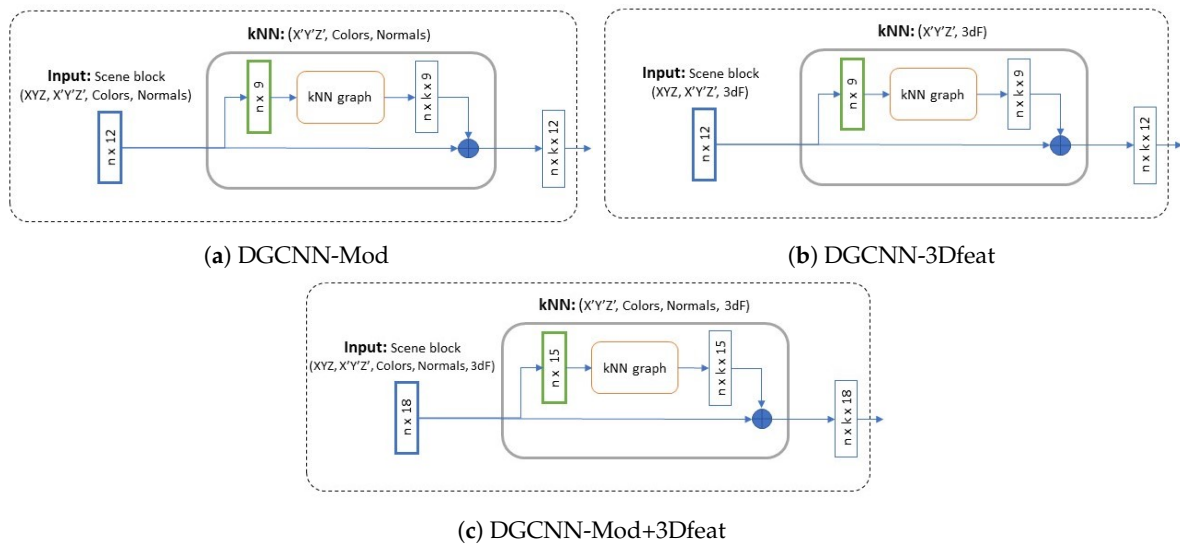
kNN: (X'Y'Z', Colors, Normals)

Input: Scene block (XYZ, X'Y'Z', Colors, Normals)

n x 12

n x 9

kNN graph

n x k x 9

n x k x 12

(a) DGCNN-Mod

kNN: (X'Y'Z', 3dF)

Input: Scene block (XYZ, X'Y'Z', 3dF)

n x 12

n x 9

kNN graph

n x k x 9

n x k x 12

(b) DGCNN-3Dfeat

kNN: (X'Y'Z', Colors, Normals, 3dF)

Input: Scene block (XYZ, X'Y'Z', Colors, Normals, 3dF)

n x 18

n x 15

kNN graph

n x k x 15

n x k x 18

(c) DGCNN-Mod+3Dfeat